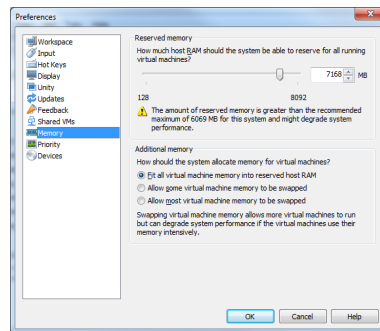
Preferences

Workspace
Input
Hot Keys
Display
Unity
Updates
Feedback
Shared VMs
Memory
Priority
Devices

Reserved memory
How much host RAM should the system be able to reserve for all running virtual machines?

7168 MB

128
8092

The amount of reserved memory is greater than the recommended maximum of 6069 MB for this system and might degrade system performance.

Additional memory
How should the system allocate memory for virtual machines?

Fit all virtual machine memory into reserved host RAM
Allow some virtual machine memory to be swapped
Allow most virtual machine memory to be swapped

Swapping virtual machine memory allows more virtual machines to run but can degrade system performance if the virtual machines use their memory intensively.

OK
Cancel
Help